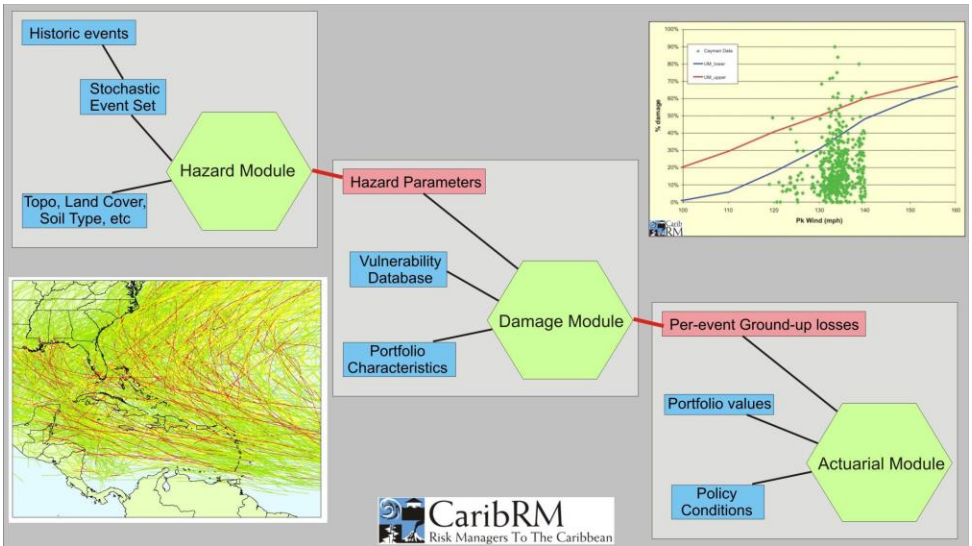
Historic events

Stochastic Event Set

Topo, Land Cover, Soil Type, etc

Hazard Module

Hazard Parameters

Vulnerability Database

Portfolio Characteristics

Damage Module

Per-event Ground-up losses

Portfolio values

Policy Conditions

Actuarial Module

100%
90%
80%
70%
60%
50%
40%
30%
20%
10%
0%

% damage

Cayman Data
UM_lower
UM_upper

100 110 120 130 140 150 160

Pk Wind (mph)

CaribRM

CaribRM
Risk Managers To The Caribbean